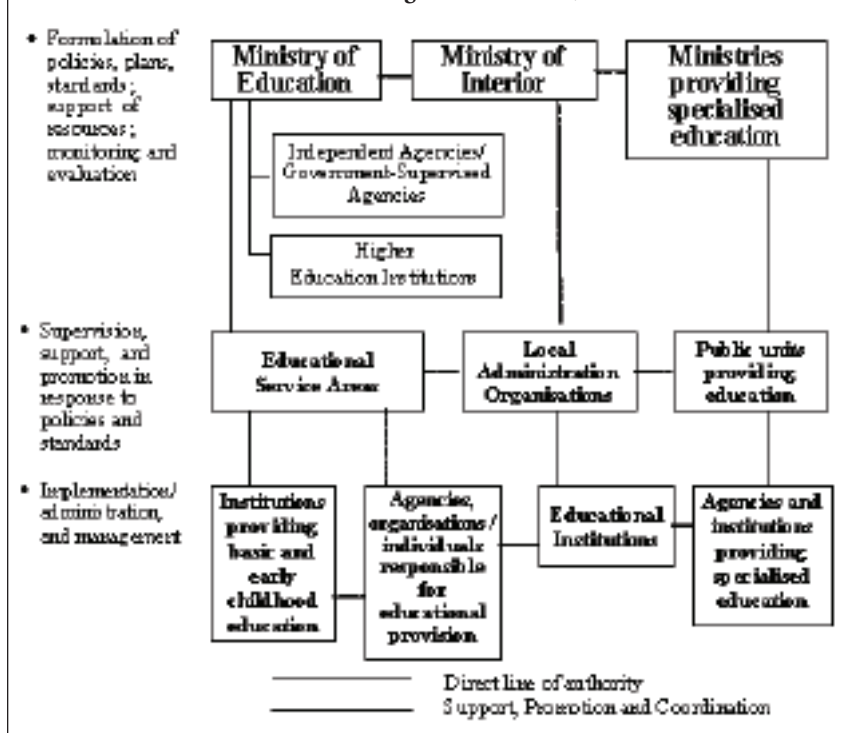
• Formulation of policies, plans, standards; support of resources; monitoring and evaluation

Ministry of Education

Ministry of Interior

Ministries providing specialised education

Independent Agencies/ Government-Supervised Agencies

Higher Education Institutions

• Supervision, support, and promotion in response to policies and standards

Educational Service Areas

Local Administration Organisations

Public units providing education

• Implementation/ administration, and management

Institutions providing basic and early childhood education

Agencies, organisations / individuals responsible for educational provision

Educational Institutions

Agencies and institutions providing specialised education

Direct line of authority

Support, Promotion and Coordination